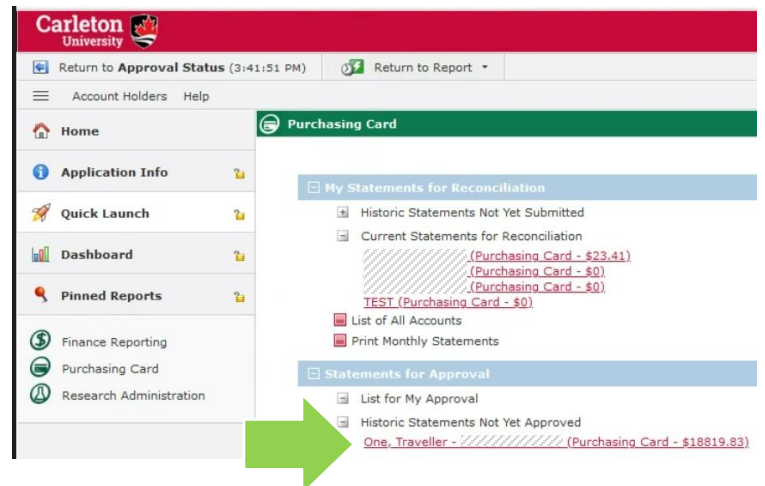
Carleton University

Return to Approval Status (3:41:51 PM)

Return to Report

Account Holders Help

Home

Application Info

Quick Launch

Dashboard

Pinned Reports

Finance Reporting

Purchasing Card

Research Administration

Purchasing Card

My Statements for Reconciliation

Historic Statements Not Yet Submitted

Current Statements for Reconciliation

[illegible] (Purchasing Card - $23.41)

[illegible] (Purchasing Card - $0)

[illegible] (Purchasing Card - $0)

TEST (Purchasing Card - $0)

List of All Accounts

Print Monthly Statements

Statements for Approval

List for My Approval

Historic Statements Not Yet Approved

One, Traveller - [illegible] (Purchasing Card - $18819.83)